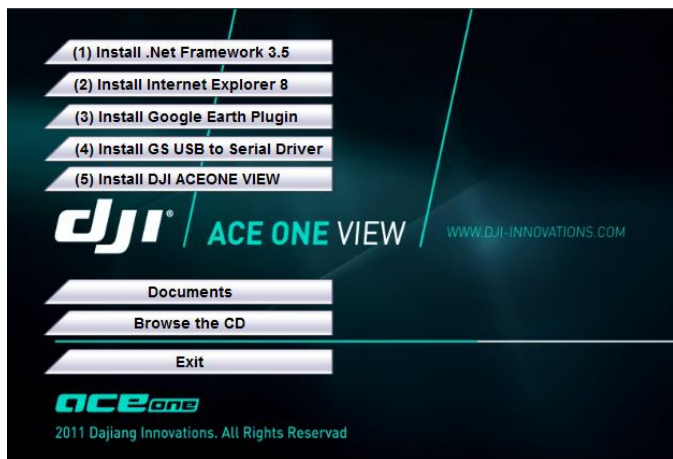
(1) Install .Net Framework 3.5

(2) Install Internet Explorer 8

(3) Install Google Earth Plugin

(4) Install GS USB to Serial Driver

(5) Install DJI ACEONE VIEW

dji® | ACE ONE VIEW

WWW.DJI-INNOVATIONS.COM

Documents

Browse the CD

Exit

aceone

2011 Dajiang Innovations. All Rights Reservad